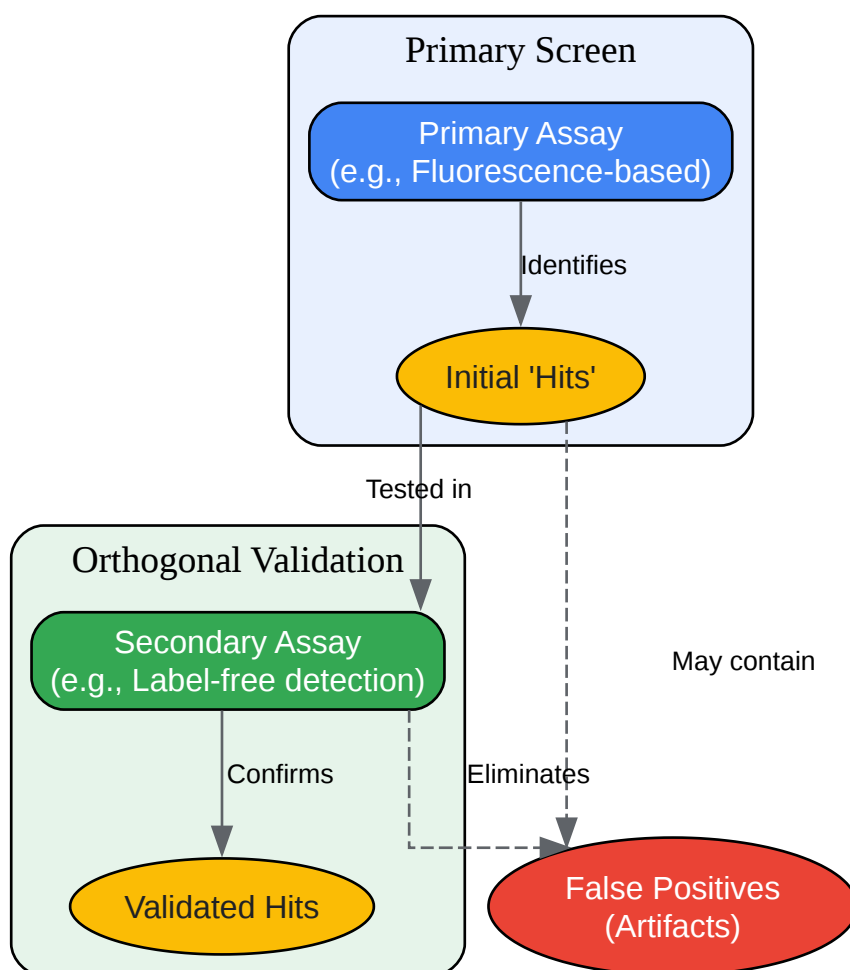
Primary Screen

Primary Assay
(e.g., Fluorescence-based)

Identifies

Initial 'Hits'

Tested in

Orthogonal Validation

Secondary Assay
(e.g., Label-free detection)

May contain

Confirms

Eliminates

Validated Hits

False Positives
(Artifacts)